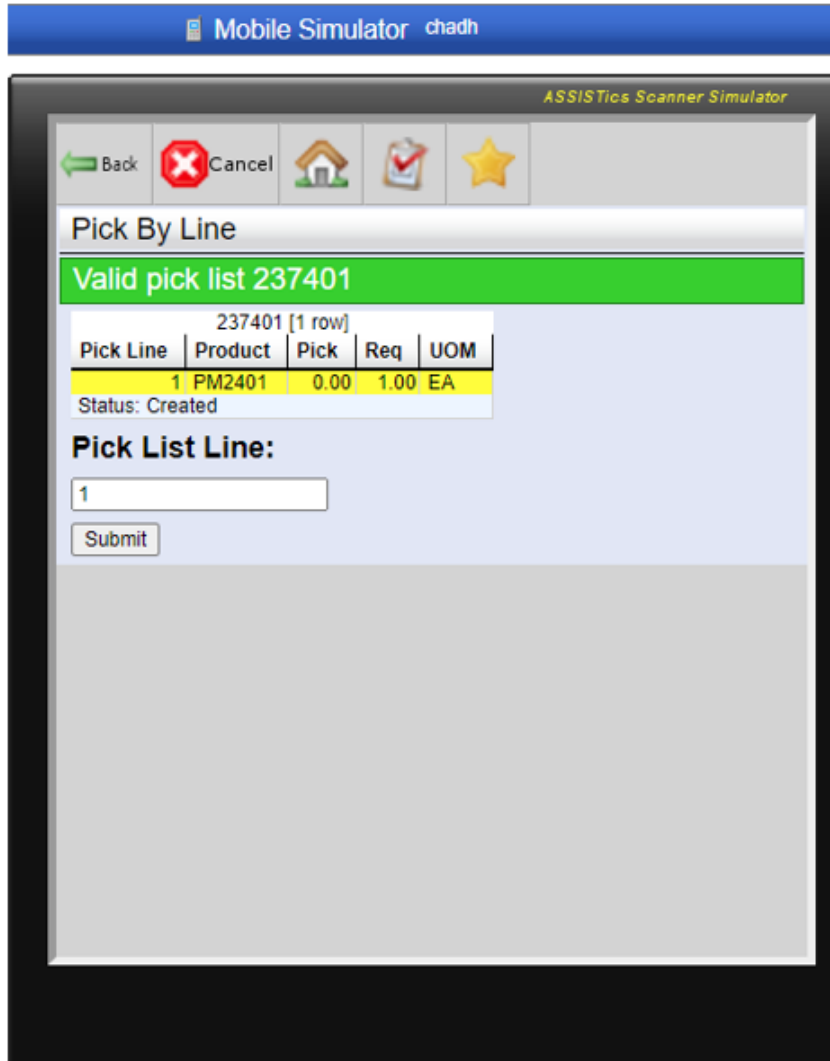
Mobile Simulator chadh

ASSISTics Scanner Simulator

Back Cancel

Pick By Line

Valid pick list 237401

237401 [1 row]

| Pick Line | Product | Pick | Req | UOM |
|---|---|---|---|---|
| 1 | PM2401 | 0.00 | 1.00 | EA |

Status: Created

Pick List Line:

1

Submit